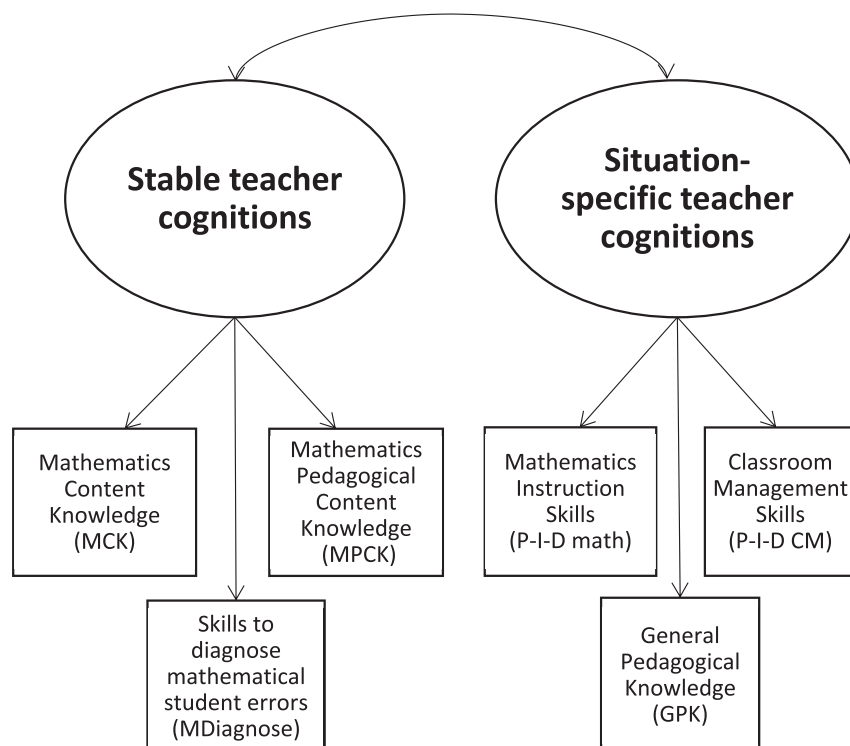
Stable teacher cognitions

Situation-specific teacher cognitions

Mathematics Content Knowledge (MCK)

Skills to diagnose mathematical student errors (MDiagnose)

Mathematics Pedagogical Content Knowledge (MPCK)

Mathematics Instruction Skills (P-I-D math)

General Pedagogical Knowledge (GPK)

Classroom Management Skills (P-I-D CM)